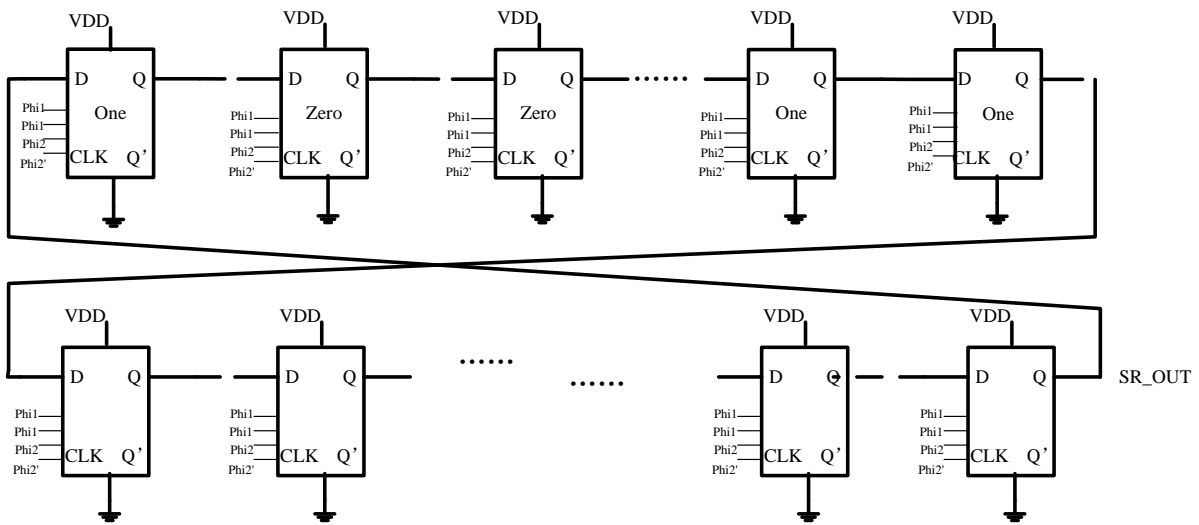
VDD
D Q
One
Phi1
Phi1
Phi2
Phi2'
CLK Q'

VDD
D Q
Zero
Phi1
Phi1
Phi2
Phi2'
CLK Q'

VDD
D Q
Zero
Phi1
Phi1
Phi2
Phi2'
CLK Q'

......

VDD
D Q
One
Phi1
Phi1
Phi2
Phi2'
CLK Q'

VDD
D Q
One
Phi1
Phi1
Phi2
Phi2'
CLK Q'

VDD
D Q
Phi1
Phi1
Phi2
Phi2'
CLK Q'

VDD
D Q
Phi1
Phi1
Phi2
Phi2'
CLK Q'

......

......

VDD
D Q
Phi1
Phi1
Phi2
Phi2'
CLK Q'

VDD
D Q
Phi1
Phi1
Phi2
Phi2'
CLK Q'

SR_OUT